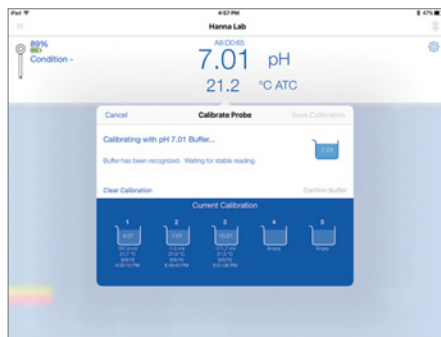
iPad
4:57 PM
47%
Hanna Lab
89%
Condition -
A9:D0:65
7.01 pH
21.2 °C ATC
Cancel
Calibrate Probe
Save Calibration
Calibrating with pH 7.01 Buffer...
Buffer has been recognized. Waiting for stable reading.
7.01
Clear Calibration
Confirm Buffer
Current Calibration
1
4.01
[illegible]
2
7.01
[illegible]
3
10.01
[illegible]
4
Empty
5
Empty